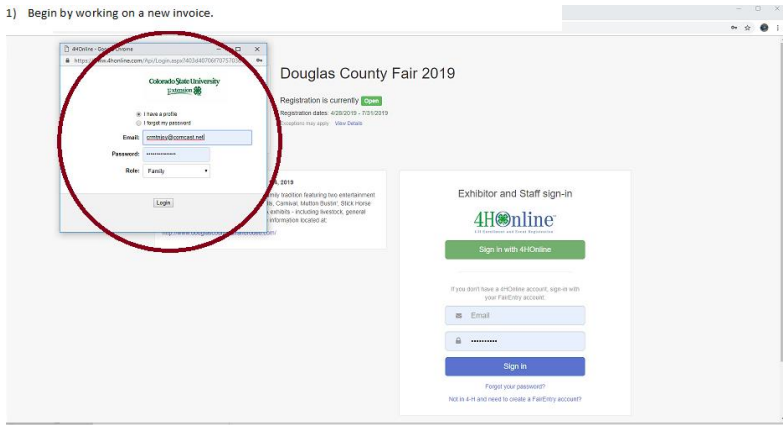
1) Begin by working on a new invoice.

4HOnline - Google Chrome

https://www.4honline.com/Api/Login.aspx?403d4070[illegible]

Colorado State University Extension

I have a profile
I forgot my password

Email: cmtnjay@comcast.net

Password: •••••••••••••••

Role: Family

Login

Douglas County Fair 2019

Registration is currently Open

Registration dates: 4/28/2019 - 7/01/2019

Exceptions may apply. View Details

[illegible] 2019

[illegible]mily tradition featuring two entertainment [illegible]s, Carnival, Mutton Bustin', Stick Horse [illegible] exhibits - including livestock, general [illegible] information located at:

http://www.douglas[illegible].com/

Exhibitor and Staff sign-in

4HOnline

Sign in with 4HOnline

If you don't have a 4HOnline account, sign-in with your FairEntry account.

Email

••••••••••

Sign in

Forgot your password?

Not in 4-H and need to create a FairEntry account?